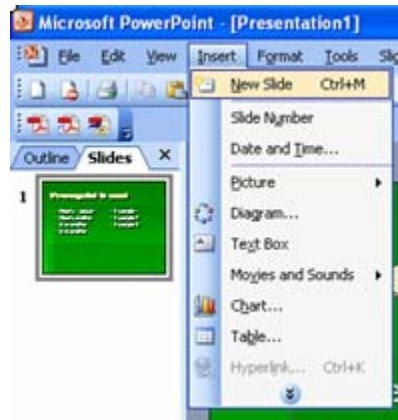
Microsoft PowerPoint - [Presentation1]

File Edit View Insert Format Tools Sl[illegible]

Outline Slides ×

1

New Slide Ctrl+M
Slide Number
Date and Time...
Picture
Diagram...
Text Box
Movies and Sounds
Chart...
Table...
Hyperlink... Ctrl+K